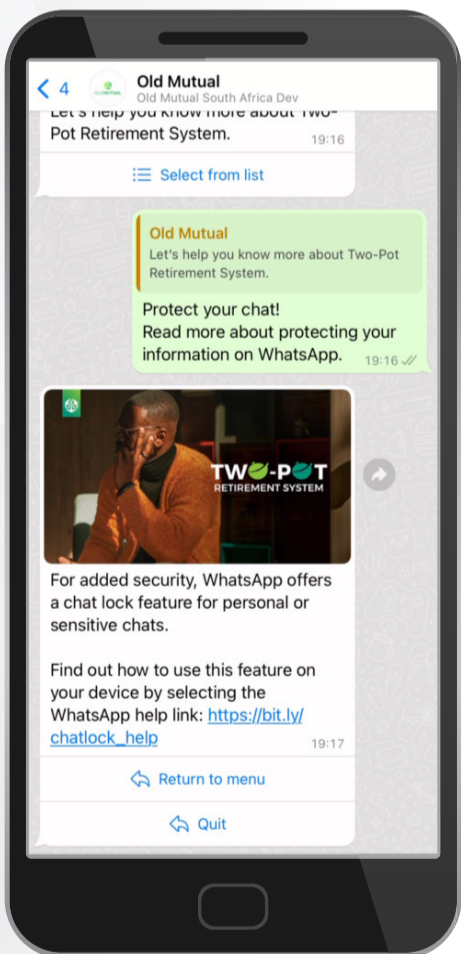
4
Old Mutual
Old Mutual South Africa Dev

Let's help you know more about Two-Pot Retirement System.
19:16

Select from list

Old Mutual
Let's help you know more about Two-Pot Retirement System.

Protect your chat!
Read more about protecting your information on WhatsApp.
19:16

TWO-POT
RETIREMENT SYSTEM

For added security, WhatsApp offers a chat lock feature for personal or sensitive chats.

Find out how to use this feature on your device by selecting the WhatsApp help link: https://bit.ly/chatlock_help
19:17

Return to menu

Quit